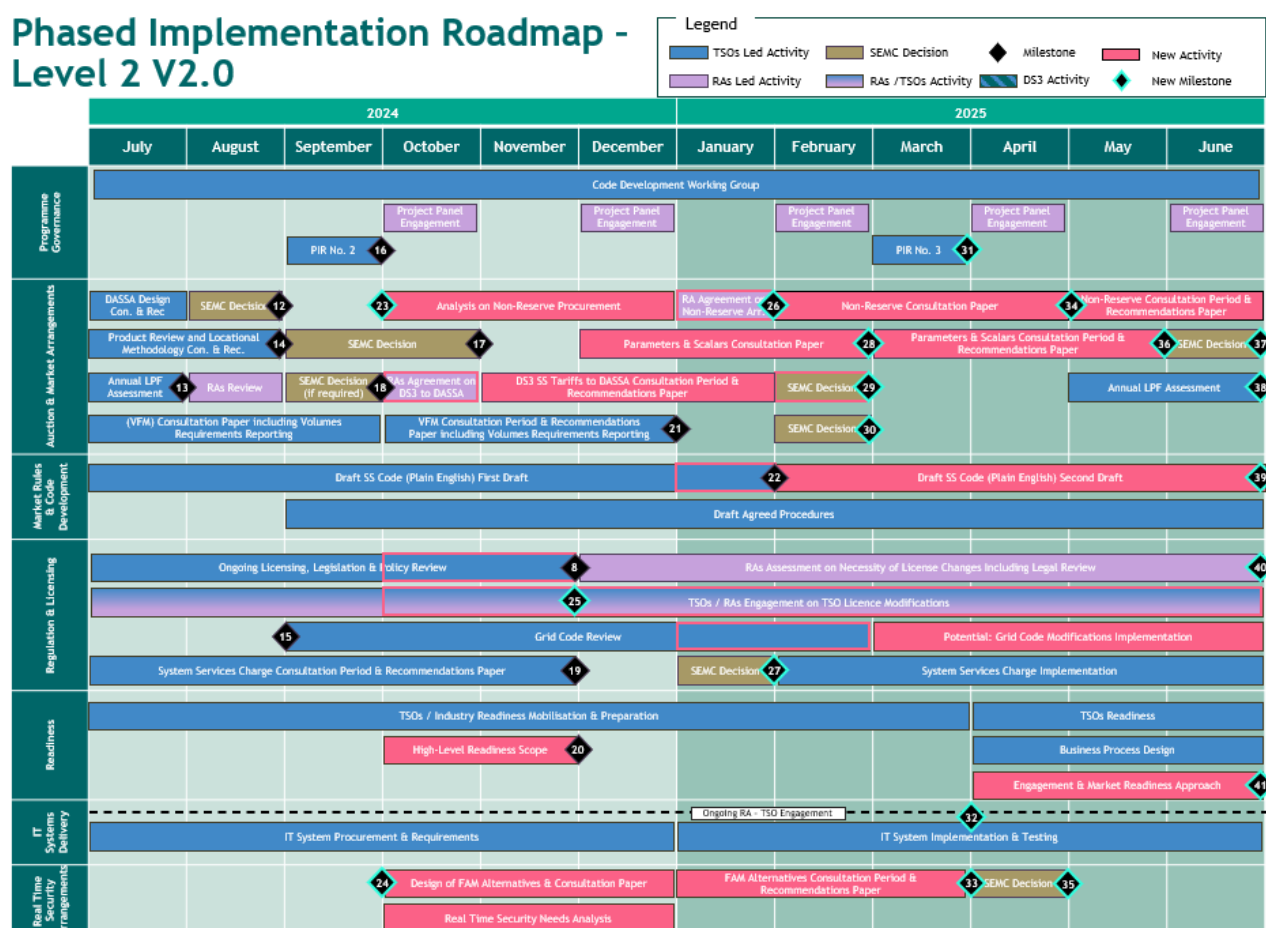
Phased Implementation Roadmap – Level 2 V2.0

Legend
TSOs Led Activity
SEMC Decision
Milestone
New Activity
RAs Led Activity
RAs /TSOs Activity
DS3 Activity
New Milestone

2024
2025

| July | August | September | October | November | December | January | February | March | April | May | June |
|---|---|---|---|---|---|---|---|---|---|---|---|

Programme Governance
Code Development Working Group
Project Panel Engagement
Project Panel Engagement
Project Panel Engagement
Project Panel Engagement
Project Panel Engagement
PIR No. 2 16
PIR No. 3 31

Auction & Market Arrangements
DASSA Design Con. & Rec
SEMC Decision 12
23 Analysis on Non-Reserve Procurement
RA Agreement on Non-Reserve Ar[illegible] 26
Non-Reserve Consultation Paper 34
Non-Reserve Consultation Period & Recommendations Paper
Product Review and Locational Methodology Con. & Rec. 14
SEMC Decision 17
Parameters & Scalars Consultation Paper 28
Parameters & Scalars Consultation Period & Recommendations Paper 36
SEMC Decision 37
Annual LPF Assessment 13
RAs Review
SEMC Decision (if required) 18
RAs Agreement on DS3 to DASSA
DS3 SS Tariffs to DASSA Consultation Period & Recommendations Paper
SEMC Decision 29
Annual LPF Assessment 38
(VFM) Consultation Paper including Volumes Requirements Reporting
VFM Consultation Period & Recommendations Paper including Volumes Requirements Reporting 21
SEMC Decision 30

Market Rules & Code Development
Draft SS Code (Plain English) First Draft
22
Draft SS Code (Plain English) Second Draft 39
Draft Agreed Procedures

Regulation & Licensing
Ongoing Licensing, Legislation & Policy Review 8
RAs Assessment on Necessity of License Changes Including Legal Review 40
25
TSOs / RAs Engagement on TSO Licence Modifications
15
Grid Code Review
Potential: Grid Code Modifications Implementation
System Services Charge Consultation Period & Recommendations Paper 19
SEMC Decision 27
System Services Charge Implementation

Readiness
TSOs / Industry Readiness Mobilisation & Preparation
TSOs Readiness
High-Level Readiness Scope 20
Business Process Design
Engagement & Market Readiness Approach 41

IT Systems Delivery
Ongoing RA – TSO Engagement
32
IT System Procurement & Requirements
IT System Implementation & Testing

Real Time Security Arrangements
24
Design of FAM Alternatives & Consultation Paper
FAM Alternatives Consultation Period & Recommendations Paper 33
SEMC Decision 35
Real Time Security Needs Analysis